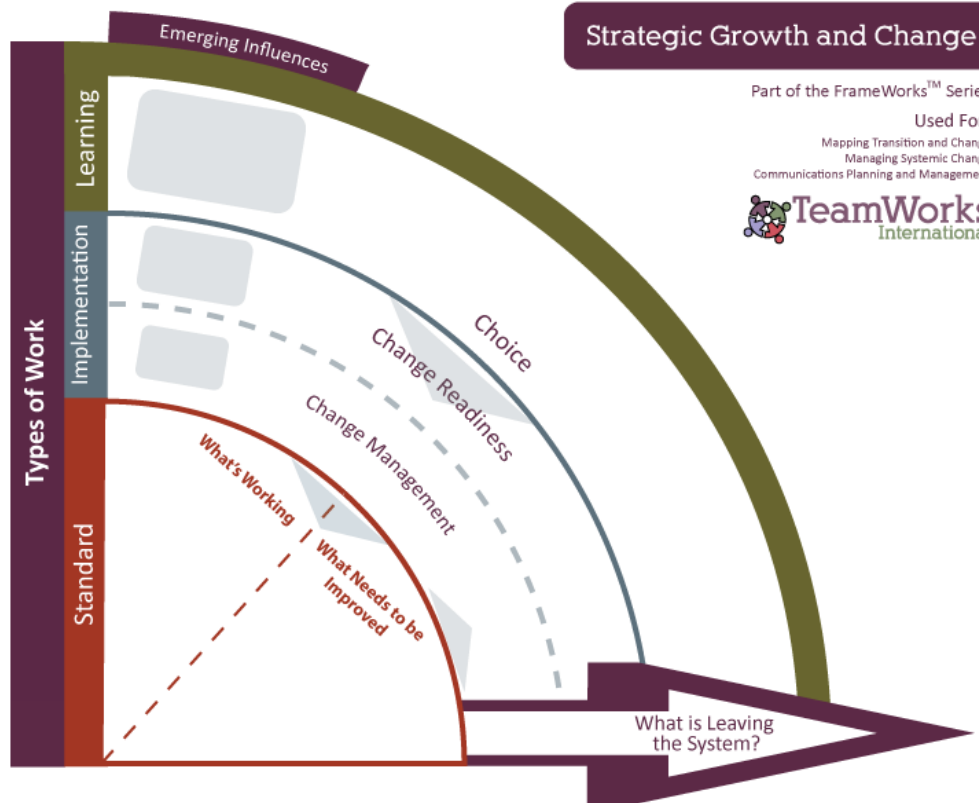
Strategic Growth and Change

Part of the FrameWorks™ Serie

Used Fo

Mapping Transition and Chan
Managing Systemic Chan
Communications Planning and Manageme

TeamWorks
Internationa

Emerging Influences

Types of Work

Learning

Implementation

Standard

Choice

Change Readiness

Change Management

What's Working

What Needs to be Improved

What is Leaving the System?